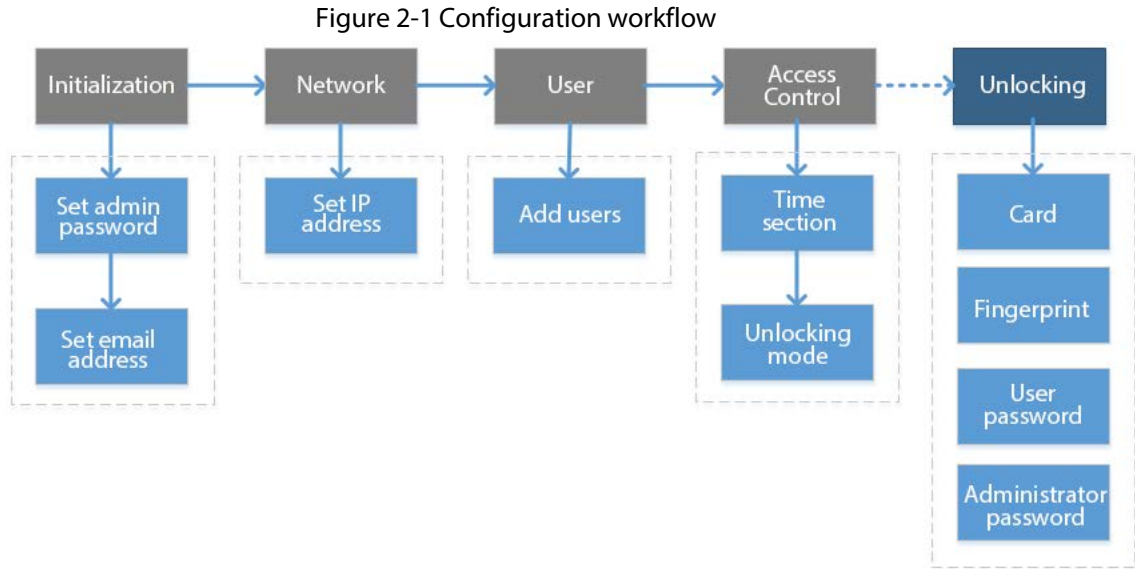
Figure 2-1 Configuration workflow

Initialization

Network

User

Access Control

Unlocking

Set admin password

Set email address

Set IP address

Add users

Time section

Unlocking mode

Card

Fingerprint

User password

Administrator password